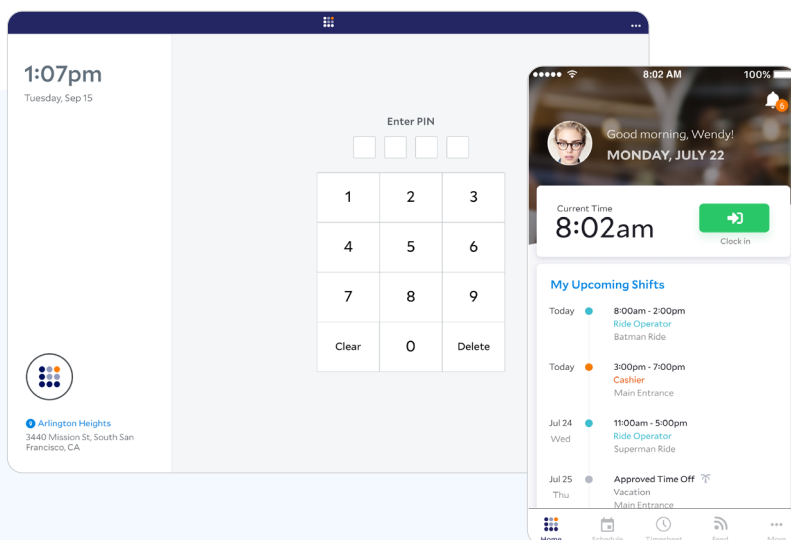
1:07pm
Tuesday, Sep 15

Enter PIN

| 1 | 2 | 3 |
|---|---|---|
| 4 | 5 | 6 |
| 7 | 8 | 9 |
| Clear | 0 | Delete |

Arlington Heights
3440 Mission St, South San Francisco, CA

8:02 AM
100%
6
Good morning, Wendy!
MONDAY, JULY 22

Current Time
8:02am
Clock in

My Upcoming Shifts

Today
8:00am - 2:00pm
Ride Operator
Batman Ride

Today
3:00pm - 7:00pm
Cashier
Main Entrance

Jul 24
Wed
11:00am - 5:00pm
Ride Operator
Superman Ride

Jul 25
Thu
Approved Time Off
Vacation
Main Entrance

Home
Schedule
Timesheet
Feed
More